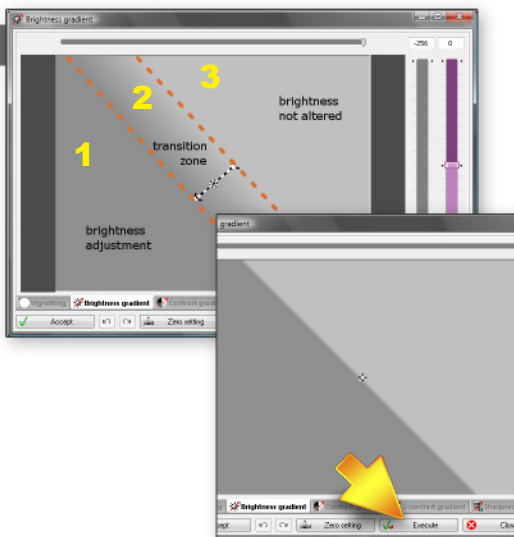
Brightness gradient

-256

0

3

2

brightness not altered

1

transition zone

brightness adjustment

Vignetting

Brightness gradient

Contrast grad

Accept

Zero setting

gradient

Brightness gradient

-contrast gradient

Sharpne

cept

Zero setting

Execute

Clo